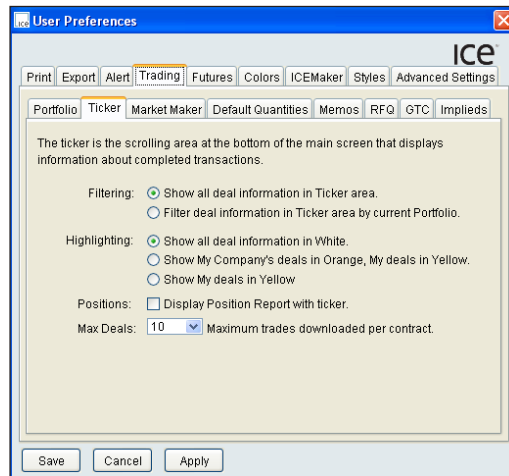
User Preferences

ICE

Print | Export | Alert | Trading | Futures | Colors | ICEMaker | Styles | Advanced Settings

Portfolio | Ticker | Market Maker | Default Quantities | Memos | RFQ | GTC | Implieds

The ticker is the scrolling area at the bottom of the main screen that displays information about completed transactions.

Filtering: Show all deal information in Ticker area.
Filter deal information in Ticker area by current Portfolio.

Highlighting: Show all deal information in White.
Show My Company's deals in Orange, My deals in Yellow.
Show My deals in Yellow

Positions: Display Position Report with ticker.

Max Deals: 10 Maximum trades downloaded per contract.

Save | Cancel | Apply